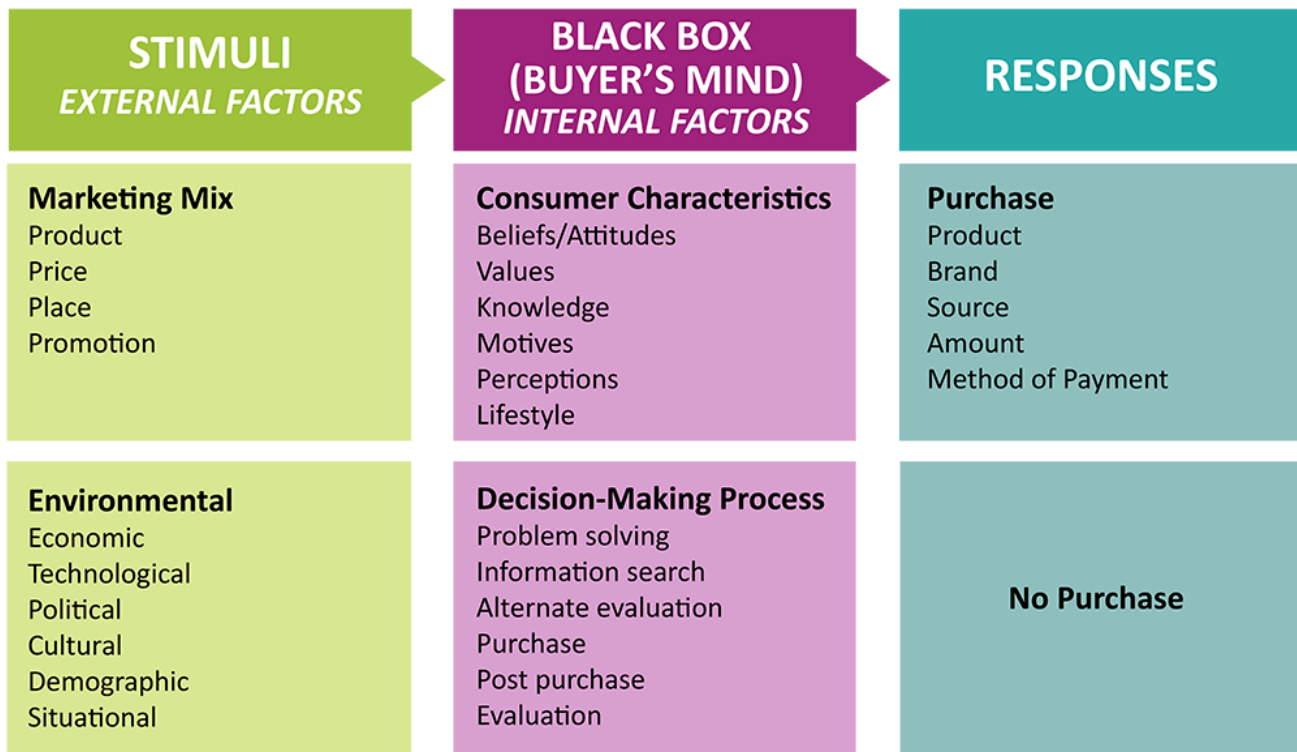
STIMULI
EXTERNAL FACTORS

BLACK BOX
(BUYER'S MIND)
INTERNAL FACTORS

RESPONSES

Marketing Mix
Product
Price
Place
Promotion

Consumer Characteristics
Beliefs/Attitudes
Values
Knowledge
Motives
Perceptions
Lifestyle

Purchase
Product
Brand
Source
Amount
Method of Payment

Environmental
Economic
Technological
Political
Cultural
Demographic
Situational

Decision-Making Process
Problem solving
Information search
Alternate evaluation
Purchase
Post purchase
Evaluation

No Purchase